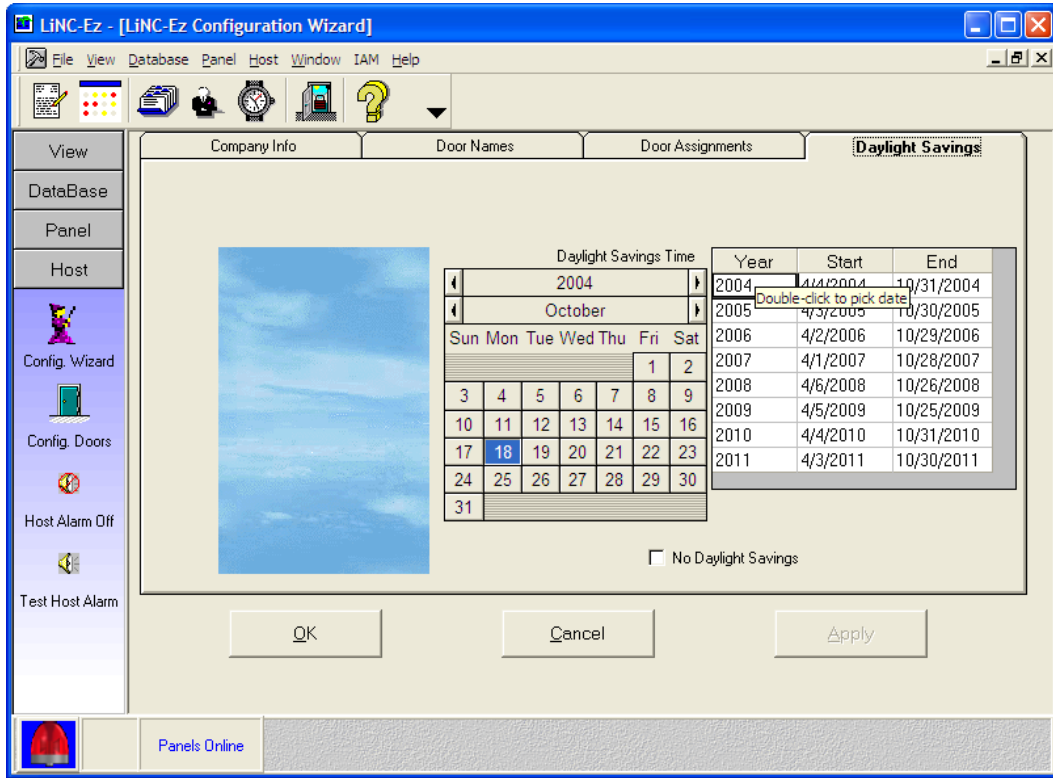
LiNC-Ez - [LiNC-Ez Configuration Wizard]

File View Database Panel Host Window IAM Help

View
DataBase
Panel
Host
Config. Wizard
Config. Doors
Host Alarm Off
Test Host Alarm

Company Info | Door Names | Door Assignments | Daylight Savings

Daylight Savings Time

2004
October

| Sun | Mon | Tue | Wed | Thu | Fri | Sat |
|---|---|---|---|---|---|---|
| | | | | | 1 | 2 |
| 3 | 4 | 5 | 6 | 7 | 8 | 9 |
| 10 | 11 | 12 | 13 | 14 | 15 | 16 |
| 17 | 18 | 19 | 20 | 21 | 22 | 23 |
| 24 | 25 | 26 | 27 | 28 | 29 | 30 |
| 31 | | | | | | |

| Year | Start | End |
|---|---|---|
| 2004 | 4/4/2004 | 10/31/2004 |
| 2005 | 4/3/2005 | 10/30/2005 |
| 2006 | 4/2/2006 | 10/29/2006 |
| 2007 | 4/1/2007 | 10/28/2007 |
| 2008 | 4/6/2008 | 10/26/2008 |
| 2009 | 4/5/2009 | 10/25/2009 |
| 2010 | 4/4/2010 | 10/31/2010 |
| 2011 | 4/3/2011 | 10/30/2011 |

Double-click to pick date

No Daylight Savings

OK
Cancel
Apply

Panels Online